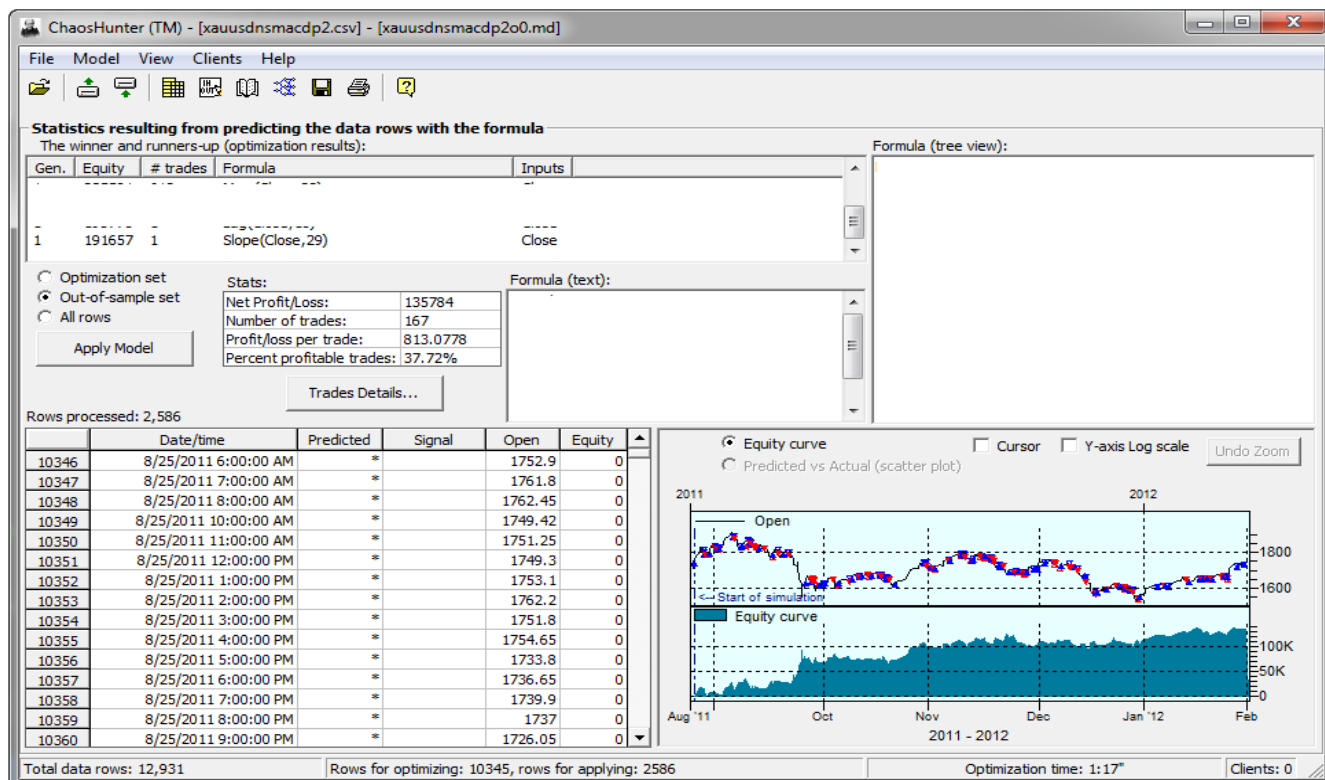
ChaosHunter (TM) - [xauusdnsmacdp2.csv] - [xauusdnsmacdp2o0.md]

File Model View Clients Help

Statistics resulting from predicting the data rows with the formula
The winner and runners-up (optimization results):

| Gen. | Equity | # trades | Formula | Inputs |
|---|---|---|---|---|
| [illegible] | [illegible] | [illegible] | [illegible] | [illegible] |
| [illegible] | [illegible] | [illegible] | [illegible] | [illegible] |
| 1 | 191657 | 1 | Slope(Close,29) | Close |

Formula (tree view):

Optimization set
Out-of-sample set
All rows

Apply Model

Stats:

| Net Profit/Loss: | 135784 |
|---|---|
| Number of trades: | 167 |
| Profit/loss per trade: | 813.0778 |
| Percent profitable trades: | 37.72% |

Formula (text):

Trades Details...

Rows processed: 2,586

| | Date/time | Predicted | Signal | Open | Equity |
|---|---|---|---|---|---|
| 10346 | 8/25/2011 6:00:00 AM | * | | 1752.9 | 0 |
| 10347 | 8/25/2011 7:00:00 AM | * | | 1761.8 | 0 |
| 10348 | 8/25/2011 8:00:00 AM | * | | 1762.45 | 0 |
| 10349 | 8/25/2011 10:00:00 AM | * | | 1749.42 | 0 |
| 10350 | 8/25/2011 11:00:00 AM | * | | 1751.25 | 0 |
| 10351 | 8/25/2011 12:00:00 PM | * | | 1749.3 | 0 |
| 10352 | 8/25/2011 1:00:00 PM | * | | 1753.1 | 0 |
| 10353 | 8/25/2011 2:00:00 PM | * | | 1762.2 | 0 |
| 10354 | 8/25/2011 3:00:00 PM | * | | 1751.8 | 0 |
| 10355 | 8/25/2011 4:00:00 PM | * | | 1754.65 | 0 |
| 10356 | 8/25/2011 5:00:00 PM | * | | 1733.8 | 0 |
| 10357 | 8/25/2011 6:00:00 PM | * | | 1736.65 | 0 |
| 10358 | 8/25/2011 7:00:00 PM | * | | 1739.9 | 0 |
| 10359 | 8/25/2011 8:00:00 PM | * | | 1737 | 0 |
| 10360 | 8/25/2011 9:00:00 PM | * | | 1726.05 | 0 |

Equity curve
Predicted vs Actual (scatter plot)
Cursor
Y-axis Log scale
Undo Zoom

2011
2012
Open
<-- Start of simulation
1800
1600
Equity curve
100K
50K
0
Aug '11
Oct
Nov
Dec
Jan '12
Feb
2011 - 2012

Total data rows: 12,931
Rows for optimizing: 10345, rows for applying: 2586
Optimization time: 1:17"
Clients: 0